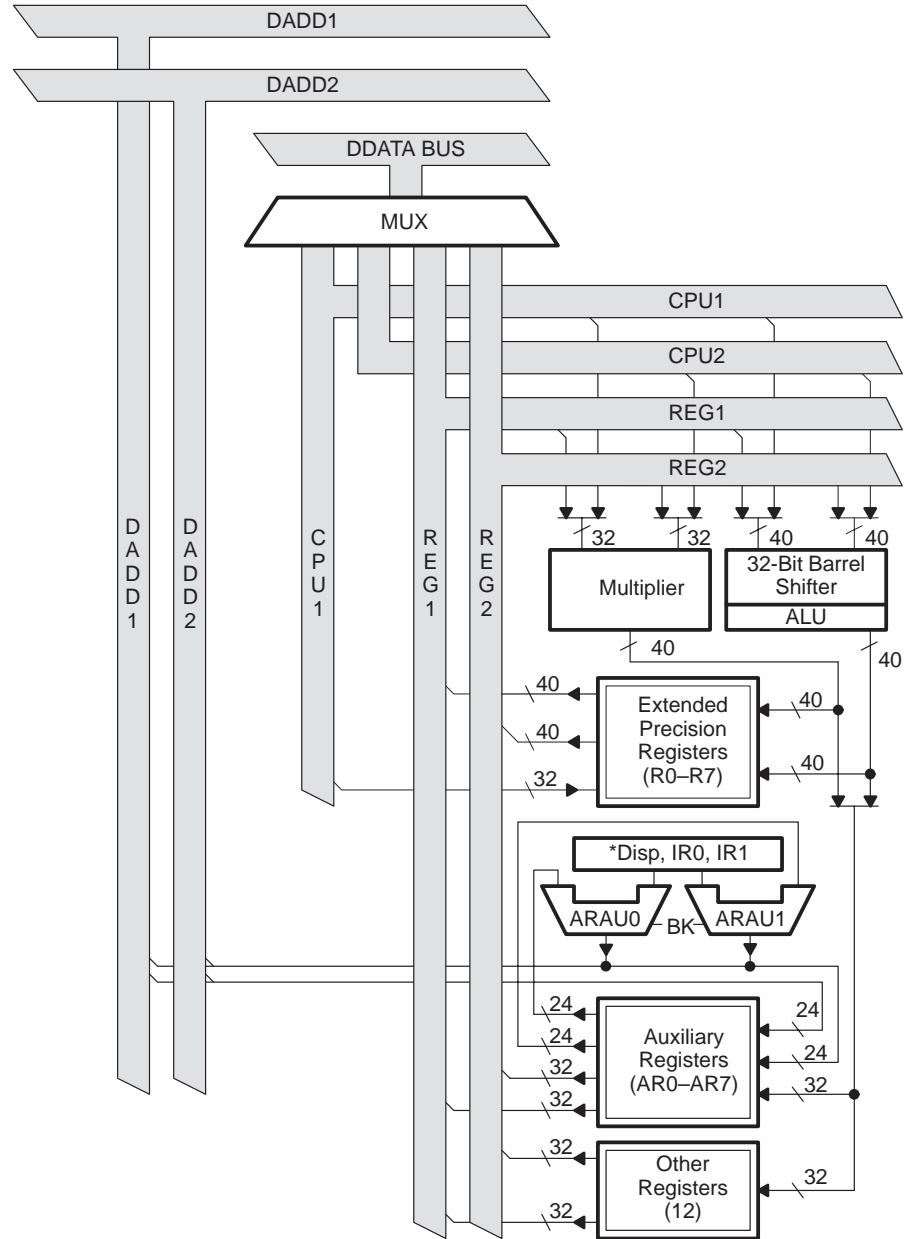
DADD1

DADD2

DDATA BUS

MUX

CPU1

CPU2

REG1

REG2

DADD1

DADD2

CPU1

REG1

REG2

32

32

40

40

Multiplier

32-Bit Barrel Shifter

ALU

40

40

40

40

Extended Precision Registers (R0–R7)

40

40

32

*Disp, IR0, IR1

ARAU0

BK

ARAU1

24

24

24

24

Auxiliary Registers (AR0–AR7)

32

32

32

32

Other Registers (12)

32

32